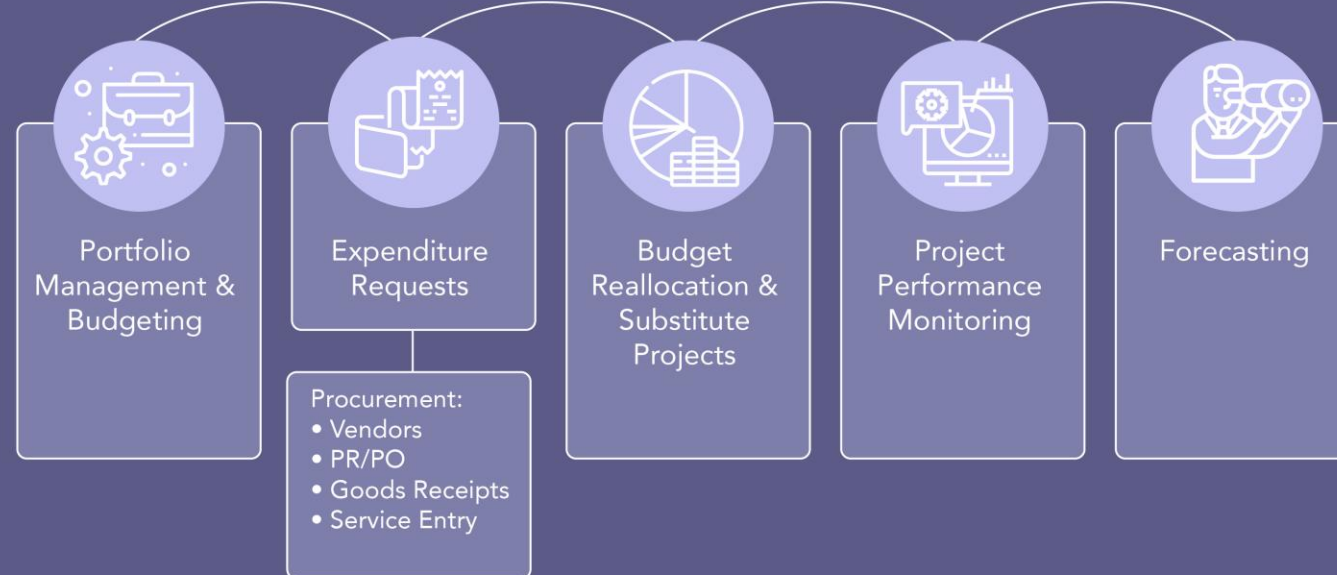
Portfolio Management & Budgeting

Expenditure Requests

Procurement:
• Vendors
• PR/PO
• Goods Receipts
• Service Entry

Budget Reallocation & Substitute Projects

Project Performance Monitoring

Forecasting